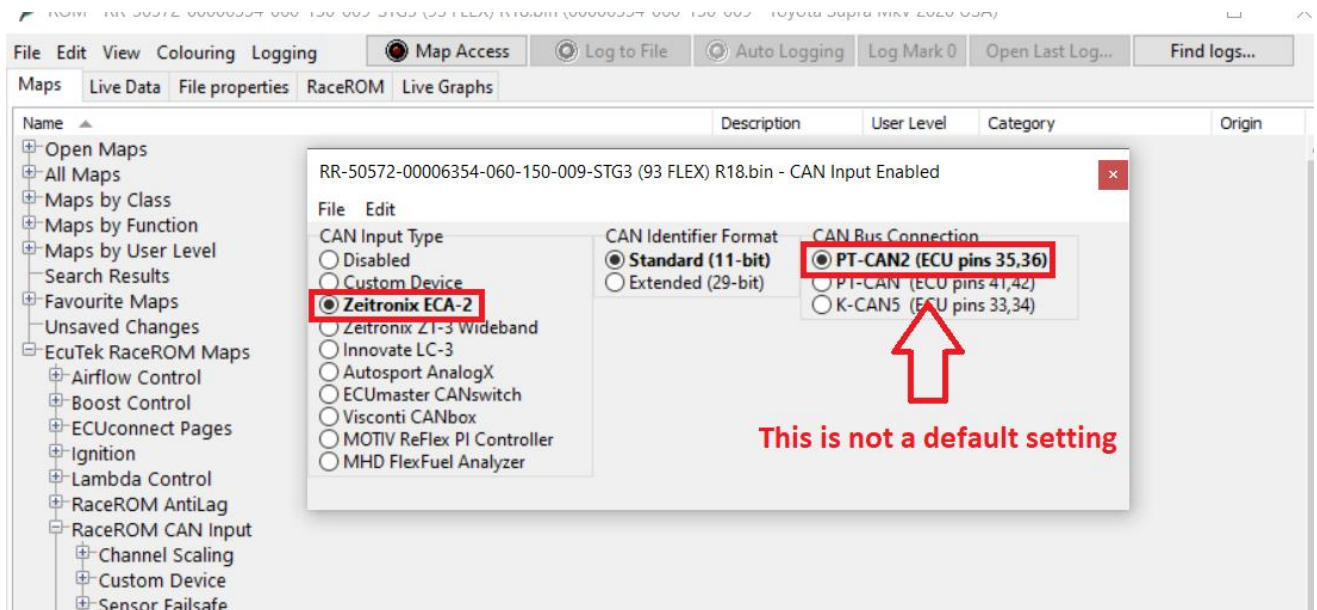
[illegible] RR-50572-00006354-060-150-009-STG3 (93 FLEX) R18.bin (00006354-060-150-009 - Toyota Supra MkV 2020 USA)

File Edit View Colouring Logging Map Access Log to File Auto Logging Log Mark 0 Open Last Log... Find logs...

Maps Live Data File properties RaceROM Live Graphs

Name Description User Level Category Origin

Open Maps
All Maps
Maps by Class
Maps by Function
Maps by User Level
Search Results
Favourite Maps
Unsaved Changes
EcuTek RaceROM Maps
Airflow Control
Boost Control
ECUconnect Pages
Ignition
Lambda Control
RaceROM AntiLag
RaceROM CAN Input
Channel Scaling
Custom Device
Sensor Failsafe

RR-50572-00006354-060-150-009-STG3 (93 FLEX) R18.bin - CAN Input Enabled

File Edit

CAN Input Type
Disabled
Custom Device
Zeitronix ECA-2
Zeitronix ZT-3 Wideband
Innovate LC-3
Autosport AnalogX
ECUmaster CANswitch
Visconti CANbox
MOTIV ReFlex PI Controller
MHD FlexFuel Analyzer

CAN Identifier Format
Standard (11-bit)
Extended (29-bit)

CAN Bus Connection
PT-CAN2 (ECU pins 35,36)
PT-CAN (ECU pins 41,42)
K-CAN5 (ECU pins 33,34)

This is not a default setting